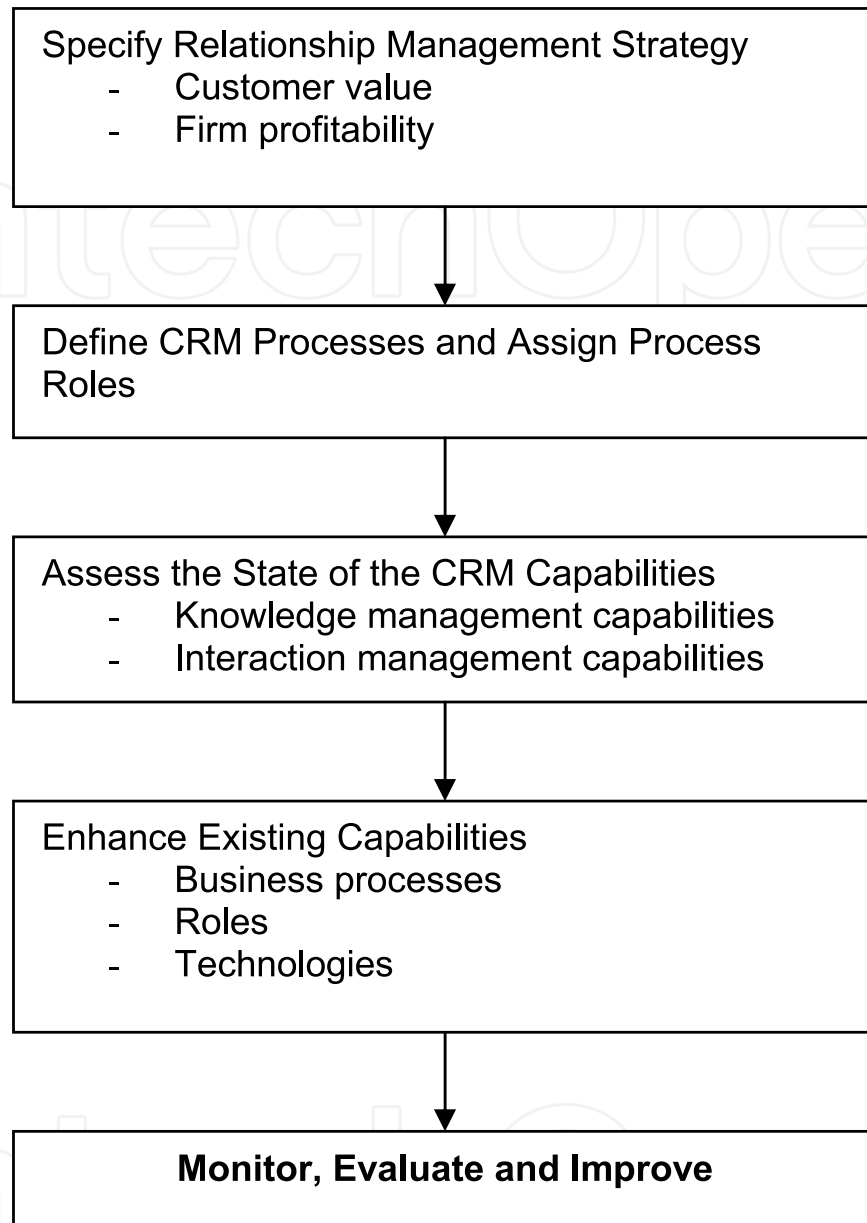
Specify Relationship Management Strategy
- Customer value
- Firm profitability

Define CRM Processes and Assign Process Roles

Assess the State of the CRM Capabilities
- Knowledge management capabilities
- Interaction management capabilities

Enhance Existing Capabilities
- Business processes
- Roles
- Technologies

**Monitor, Evaluate and Improve**